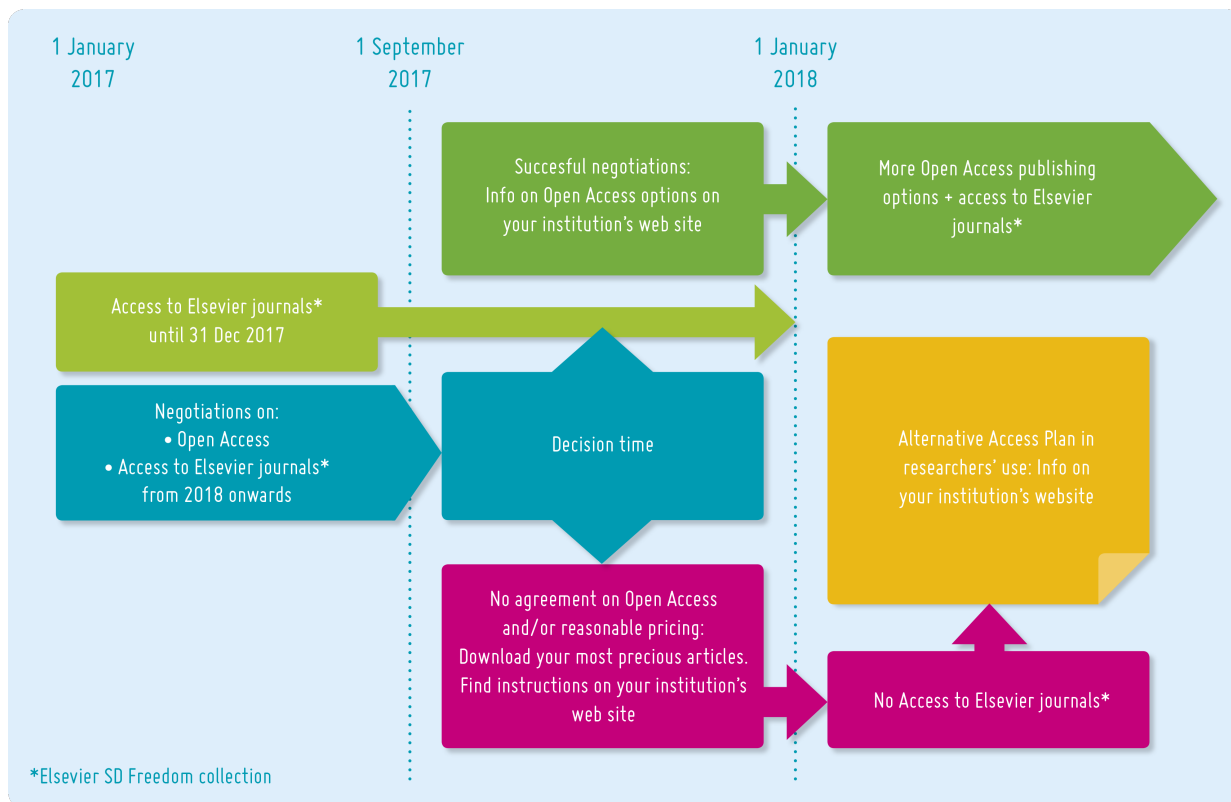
1 January 2017

1 September 2017

1 January 2018

Succesful negotiations: Info on Open Access options on your institution's web site

More Open Access publishing options + access to Elsevier journals*

Access to Elsevier journals* until 31 Dec 2017

Negotiations on:
• Open Access
• Access to Elsevier journals* from 2018 onwards

Decision time

Alternative Access Plan in researchers' use: Info on your institution's website

No agreement on Open Access and/or reasonable pricing: Download your most precious articles. Find instructions on your institution's web site

No Access to Elsevier journals*

*Elsevier SD Freedom collection